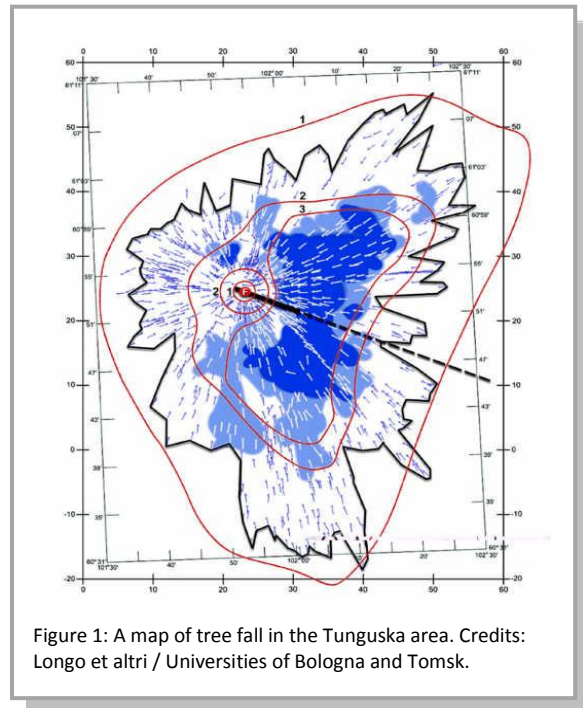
0 10 20 30 40 50 60

60 60

101° 30' 40' 50' 102° 00' 10' 20' 102° 30'

61°11' 61°11'

1

50 07' 07' 50

61°03' 61°03'

40 40

2

3

60°59' 60°59'

30 55' 55' 30

2 1 E

20 51' 51' 20

47' 47'

10 10

43' 43'

0 39' 39' 0

-10 35' 35' -10

60°31' 60°31'

101° 30' 40' 50' 102° 00' 10' 20' 102° 30'

-20 -20

0 10 20 30 40 50 60

Figure 1: A map of tree fall in the Tunguska area. Credits: Longo et altri / Universities of Bologna and Tomsk.